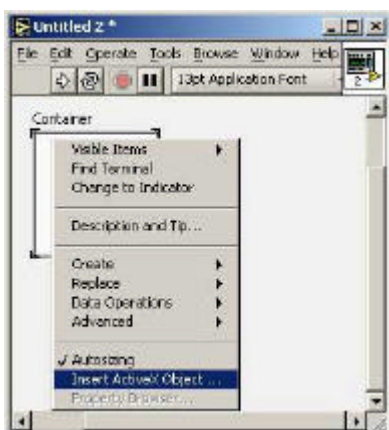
Untitled 2 *

File Edit Operate Tools Browse Window Help

13pt Application Font

2

Container

Visible Items
Find Terminal
Change to Indicator

Description and Tip...

Create
Replace
Data Operations
Advanced

✓ Autosizing
Insert ActiveX Object ...
Property Browser...